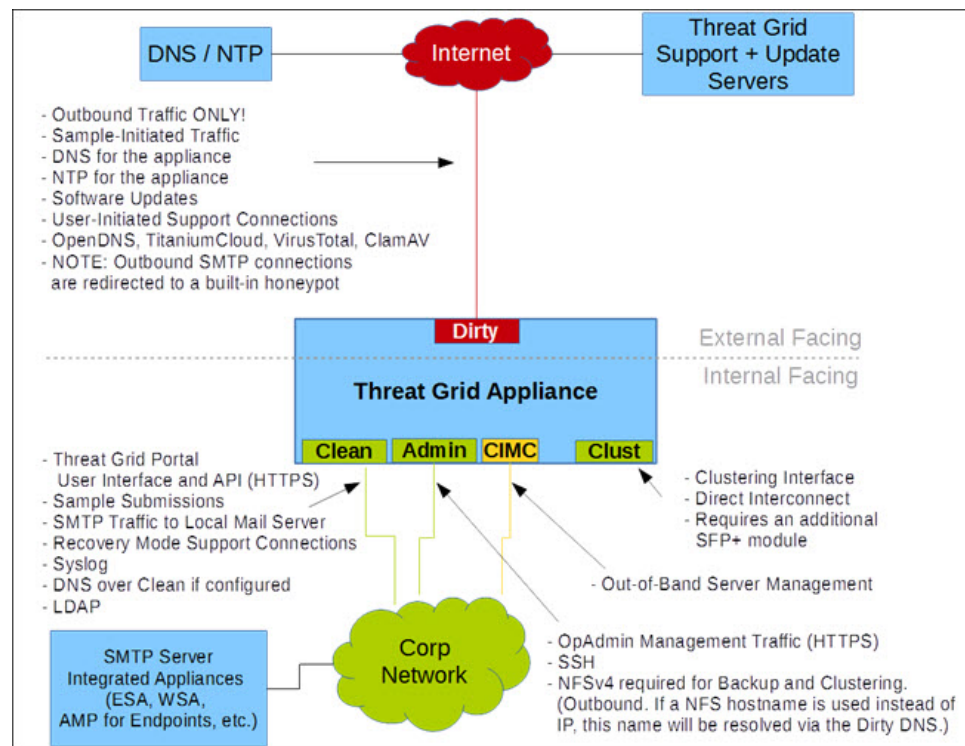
DNS / NTP

Internet

Threat Grid Support + Update Servers

- Outbound Traffic ONLY!
- Sample-Initiated Traffic
- DNS for the appliance
- NTP for the appliance
- Software Updates
- User-Initiated Support Connections
- OpenDNS, TitaniumCloud, VirusTotal, ClamAV
- NOTE: Outbound SMTP connections are redirected to a built-in honeypot

Dirty

External Facing

Internal Facing

Threat Grid Appliance

Clean

Admin

CIMC

Clust

- Threat Grid Portal User Interface and API (HTTPS)
- Sample Submissions
- SMTP Traffic to Local Mail Server
- Recovery Mode Support Connections
- Syslog
- DNS over Clean if configured
- LDAP

- Clustering Interface
- Direct Interconnect
- Requires an additional SFP+ module

- Out-of-Band Server Management

SMTP Server
Integrated Appliances (ESA, WSA, AMP for Endpoints, etc.)

Corp Network

- OpAdmin Management Traffic (HTTPS)
- SSH
- NFSv4 required for Backup and Clustering. (Outbound. If a NFS hostname is used instead of IP, this name will be resolved via the Dirty DNS.)